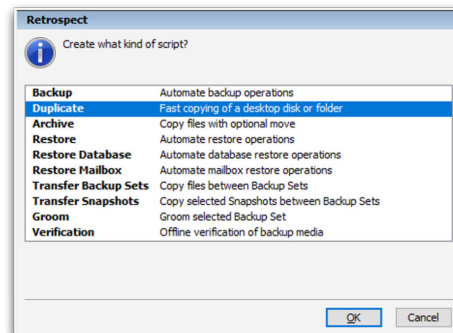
Retrospect

Create what kind of script?

| | |
|---|---|
| Backup | Automate backup operations |
| Duplicate | Fast copying of a desktop disk or folder |
| Archive | Copy files with optional move |
| Restore | Automate restore operations |
| Restore Database | Automate database restore operations |
| Restore Mailbox | Automate mailbox restore operations |
| Transfer Backup Sets | Copy files between Backup Sets |
| Transfer Snapshots | Copy selected Snapshots between Backup Sets |
| Groom | Groom selected Backup Set |
| Verification | Offline verification of backup media |

OK

Cancel